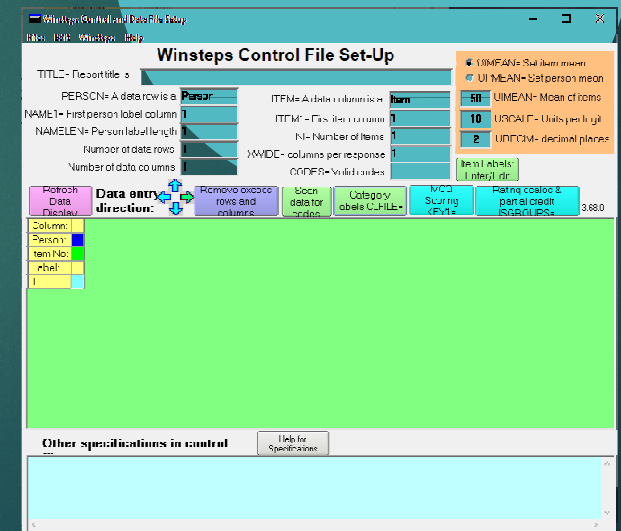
Winsteps Control and Data File Setup

Files Edit Winsteps Help

Winsteps Control File Set-Up

TITLE= Report title =

PERSON= A data row is a Person

NAME1= First person label column 1

NAMELEN= Person label length 1

Number of data rows 1

Number of data columns 1

ITEM= A data column is an Item

ITEM1= First item column 1

NI= Number of items 1

XWIDE= columns per response 1

CODES= Valid codes

UIMEAN= Set item mean

UPMEAN= Set person mean

50 UIMEAN= Mean of items

10 USCALE= Units per logit

2 UDECIM= decimal places

Item Labels: Enter/Edit

Refresh Data Display

Data entry direction:

Remove excess rows and columns

Sort data for codes

Category labels CLFILE=

MCQ Scoring KEY1=

Rating scales & partial credit ISGROUPS=

3.68.0

Column:

Person:

Item No:

Label:

I

Other specifications in control file:

Help for Specifications